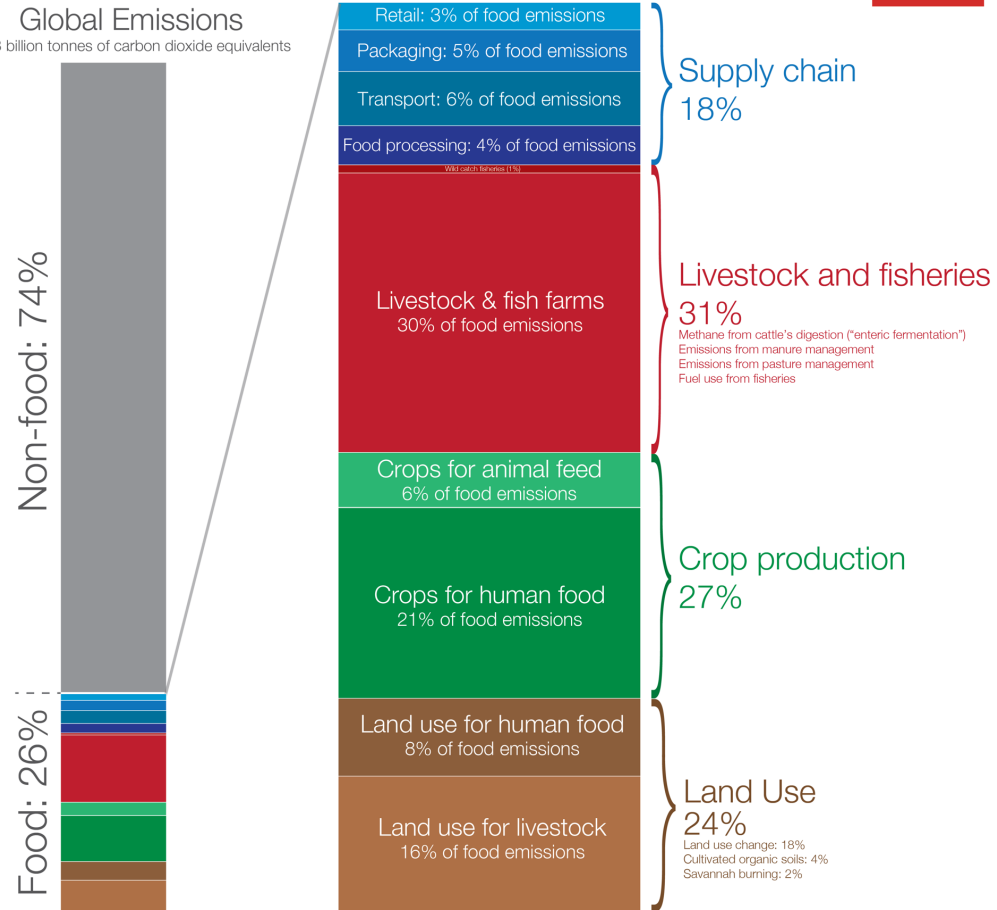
Global Emissions
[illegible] billion tonnes of carbon dioxide equivalents

Non-food: 74%

Food: 26%

Retail: 3% of food emissions
Packaging: 5% of food emissions
Transport: 6% of food emissions
Food processing: 4% of food emissions
Wild catch fisheries (1%)
Livestock & fish farms
30% of food emissions
Crops for animal feed
6% of food emissions
Crops for human food
21% of food emissions
Land use for human food
8% of food emissions
Land use for livestock
16% of food emissions

Supply chain
18%

Livestock and fisheries
31%
Methane from cattle's digestion ("enteric fermentation")
Emissions from manure management
Emissions from pasture management
Fuel use from fisheries

Crop production
27%

Land Use
24%
Land use change: 18%
Cultivated organic soils: 4%
Savannah burning: 2%